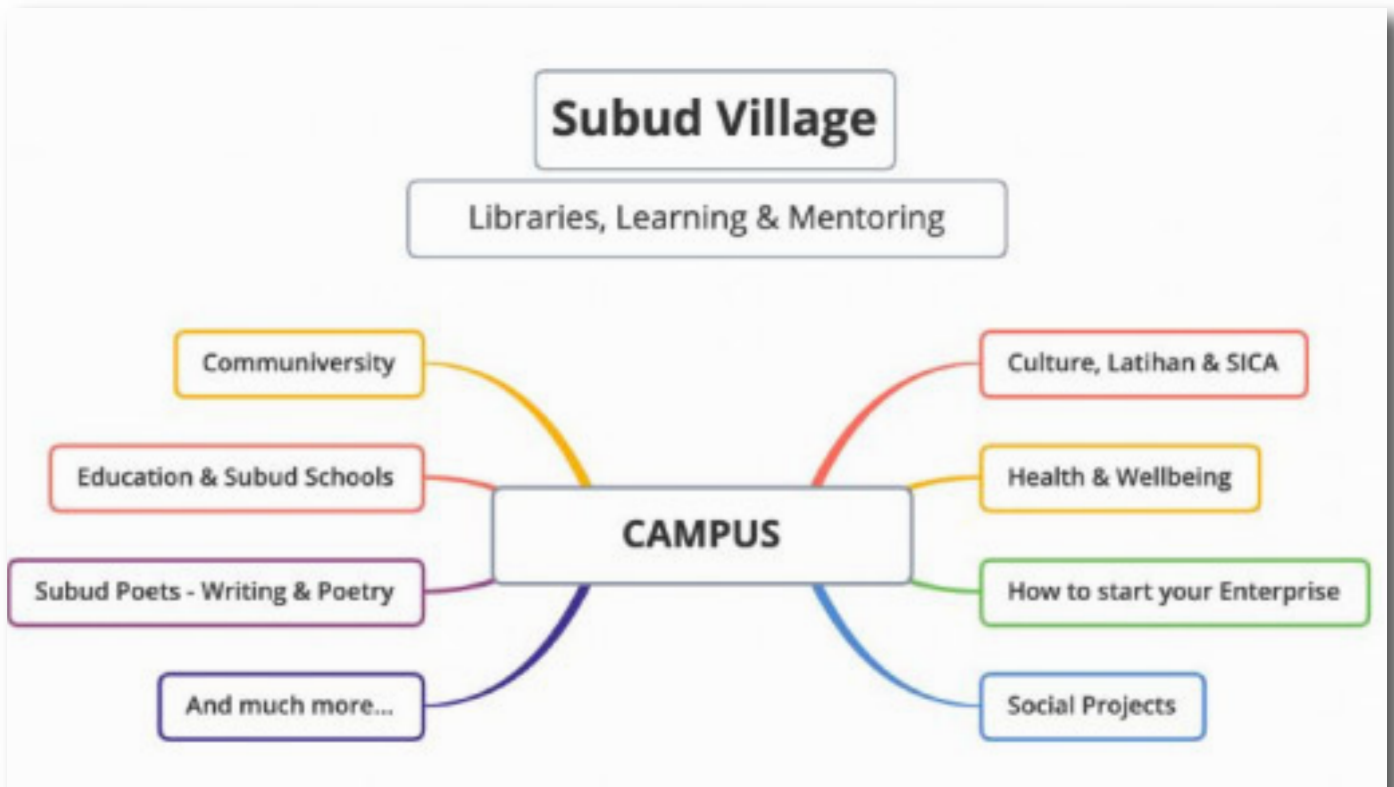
Subud Village

Libraries, Learning & Mentoring

Communiversity

Education & Subud Schools

Subud Poets - Writing & Poetry

And much more...

CAMPUS

Culture, Latihan & SICA

Health & Wellbeing

How to start your Enterprise

Social Projects